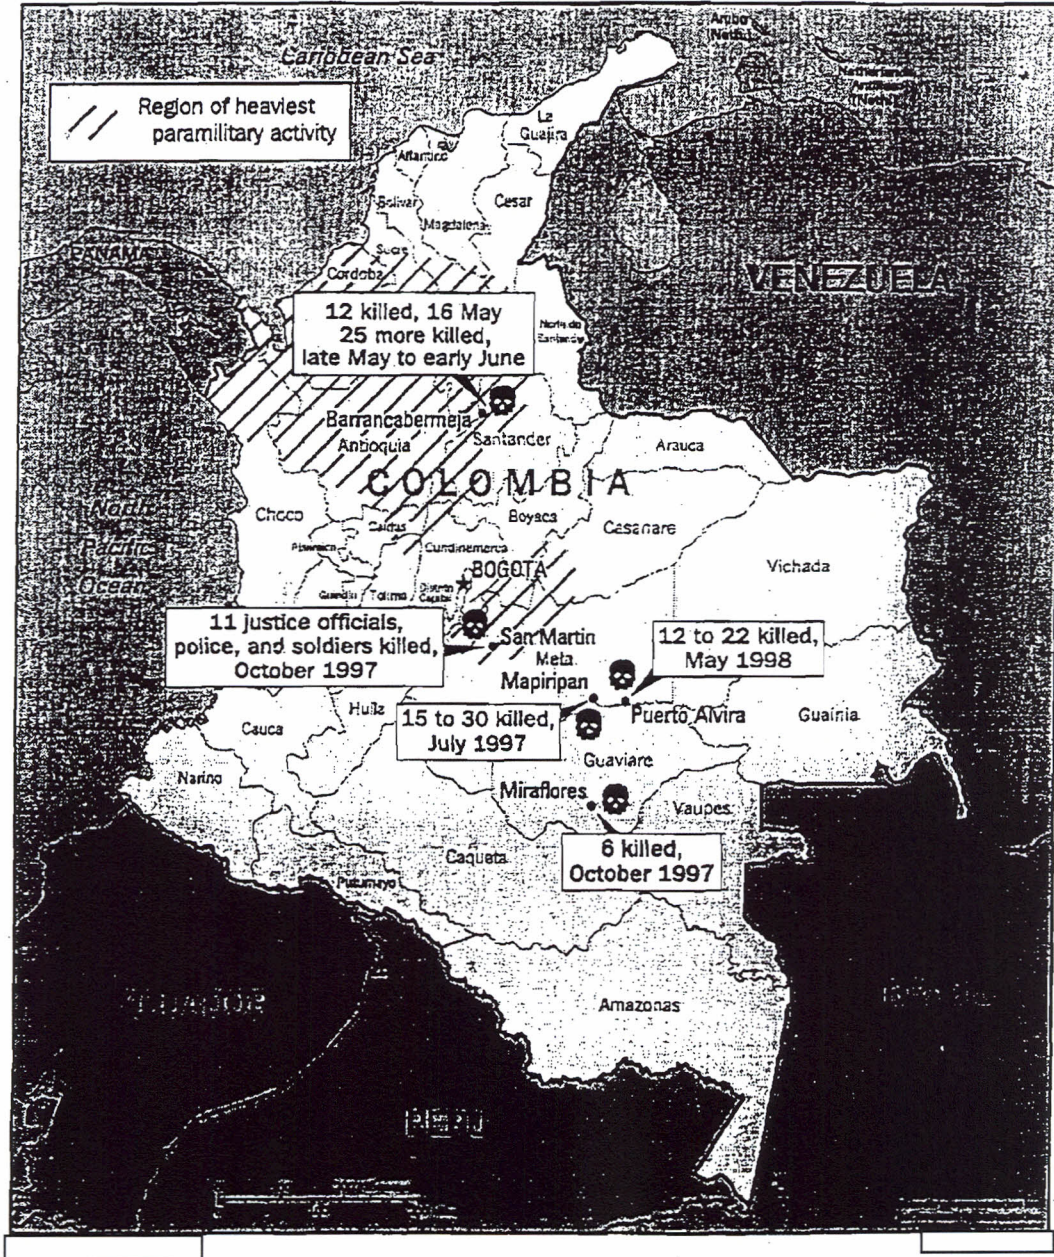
Caribbean Sea

Aruba Neth.

Netherlands Antilles (Neth.)

Region of heaviest paramilitary activity

La Guajira

Atlantico

Cesar

Bolivar

Magdalena

Sucre

Cordoba

PANAMA

VENEZUELA

12 killed, 16 May
25 more killed, late May to early June

Norte de Santander

Barrancabermeja

Antioquia

Santander

Arauca

COLOMBIA

North Pacific Ocean

Choco

Caldas

Boyaca

Casanare

Risaralda

Cundinamarca

Vichada

Quindio

Tolima

BOGOTA

Distrito Capital

11 justice officials, police, and soldiers killed, October 1997

San Martin

Meta

12 to 22 killed, May 1998

Mapiripan

Huila

15 to 30 killed, July 1997

Puerto Alvira

Guainia

Cauca

Guaviare

Narino

Miraflores

Vaupes

Caqueta

6 killed, October 1997

Putumayo

ECUADOR

Amazonas

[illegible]

PERU